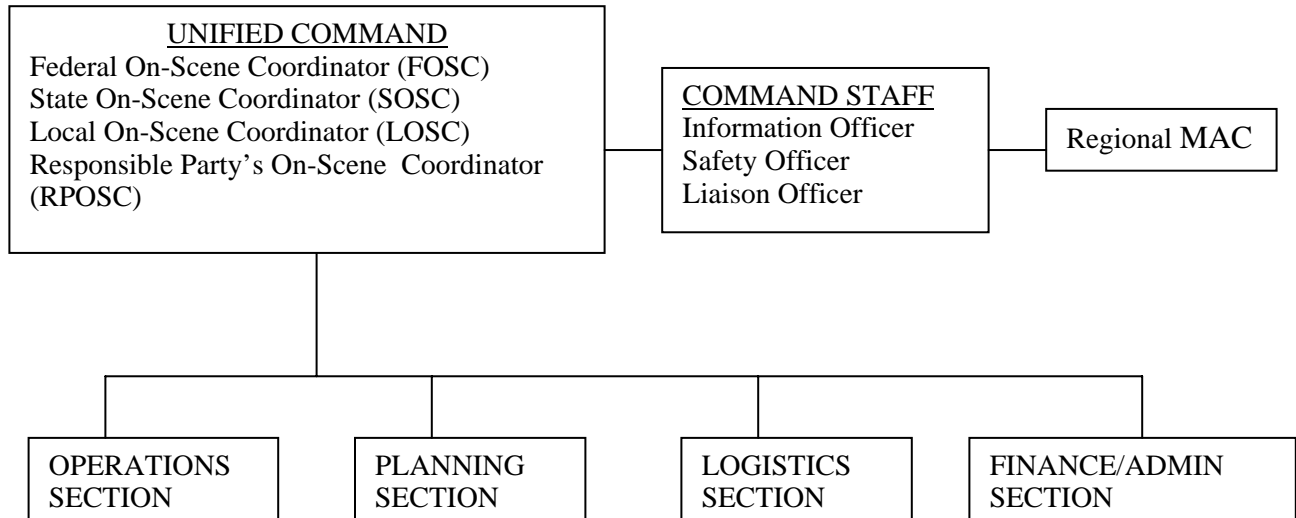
UNIFIED COMMAND
Federal On-Scene Coordinator (FOSC)
State On-Scene Coordinator (SOSC)
Local On-Scene Coordinator (LOSC)
Responsible Party's On-Scene Coordinator (RPOSC)

COMMAND STAFF
Information Officer
Safety Officer
Liaison Officer

Regional MAC

OPERATIONS SECTION

PLANNING SECTION

LOGISTICS SECTION

FINANCE/ADMIN SECTION